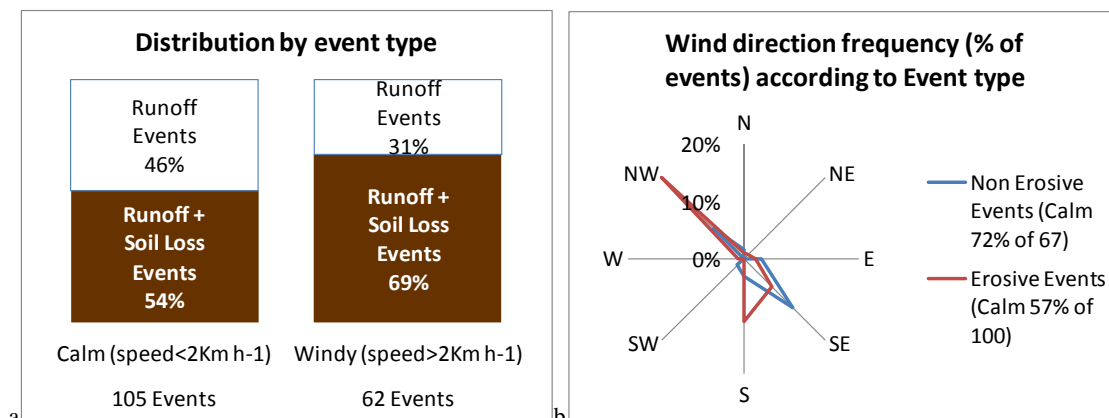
Distribution by event type

Runoff Events 46%

Runoff + Soil Loss Events 54%

Runoff Events 31%

Runoff + Soil Loss Events 69%

Calm (speed<2Km h-1)

105 Events

Windy (speed>2Km h-1)

62 Events

a

Wind direction frequency (% of events) according to Event type

N

NE

E

SE

S

SW

W

NW

20%

10%

0%

Non Erosive Events (Calm 72% of 67)

Erosive Events (Calm 57% of 100)

b